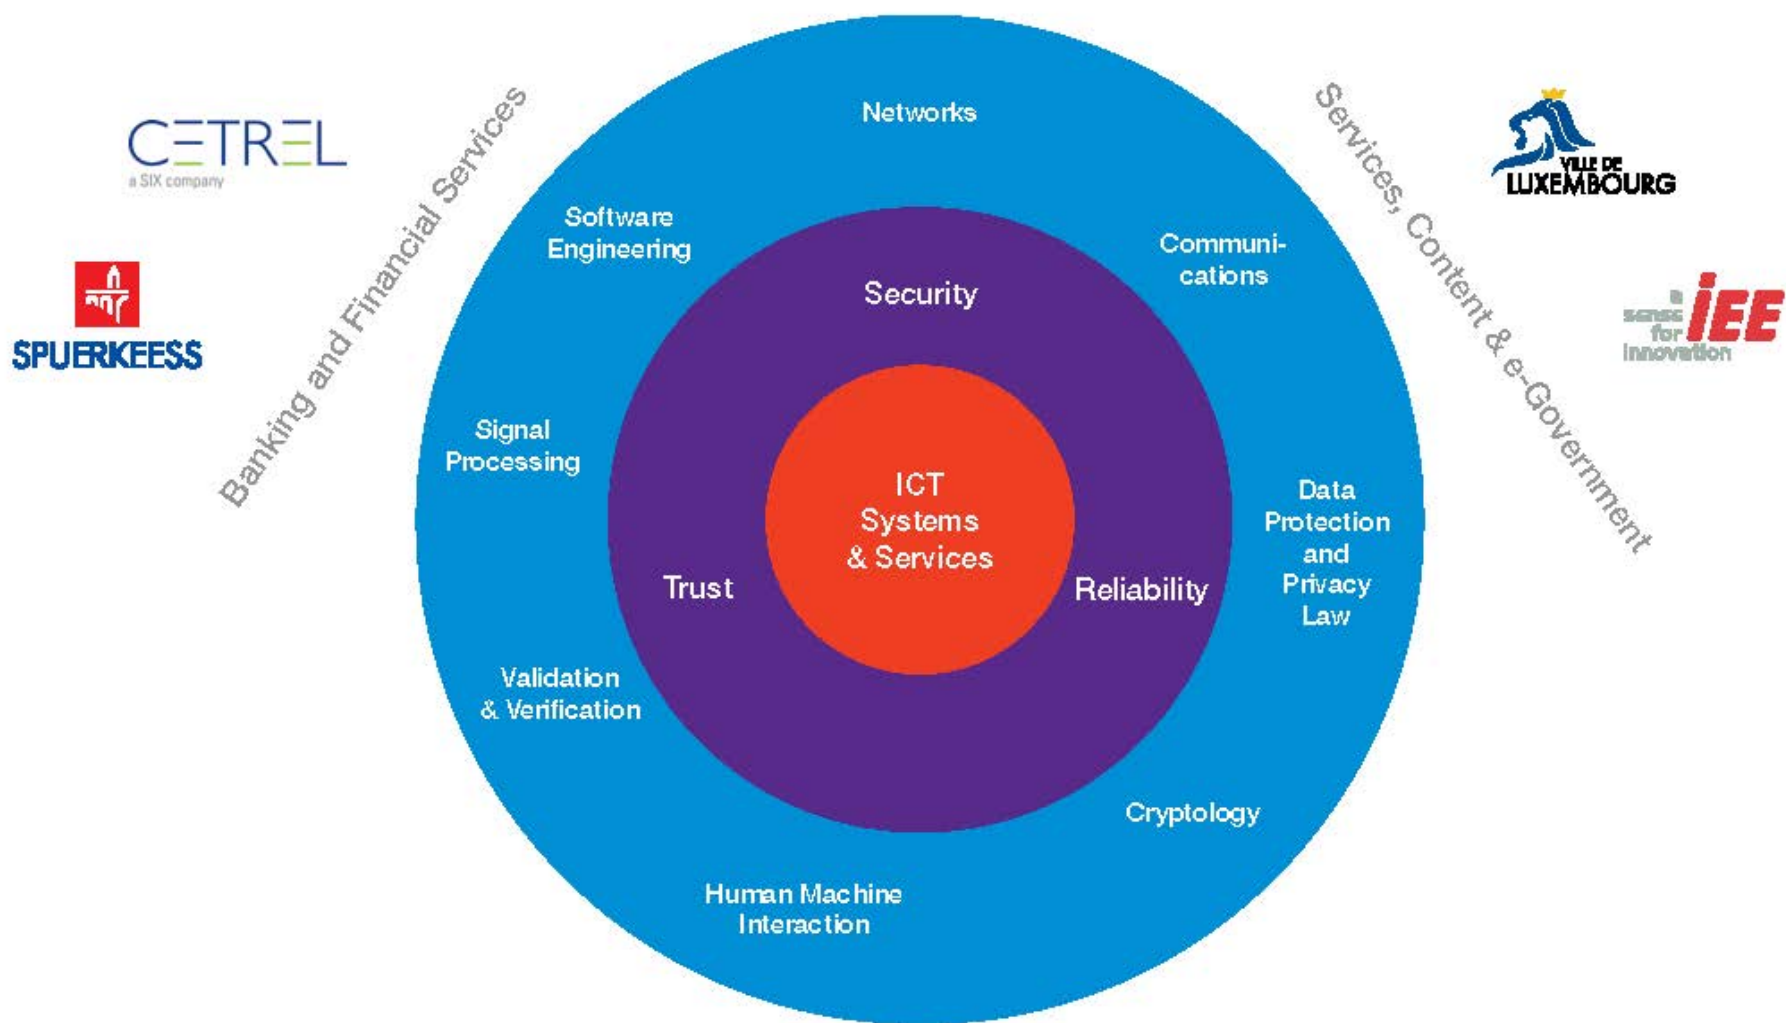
CETREL
a SIX company

SPUERKEESS

Banking and Financial Services

Networks

Software Engineering

Communi-cations

Security

Signal Processing

ICT Systems & Services

Trust

Reliability

Data Protection and Privacy Law

Validation & Verification

Cryptology

Human Machine Interaction

Services, Content & e-Government

VILLE DE LUXEMBOURG

a sense for innovation IEE